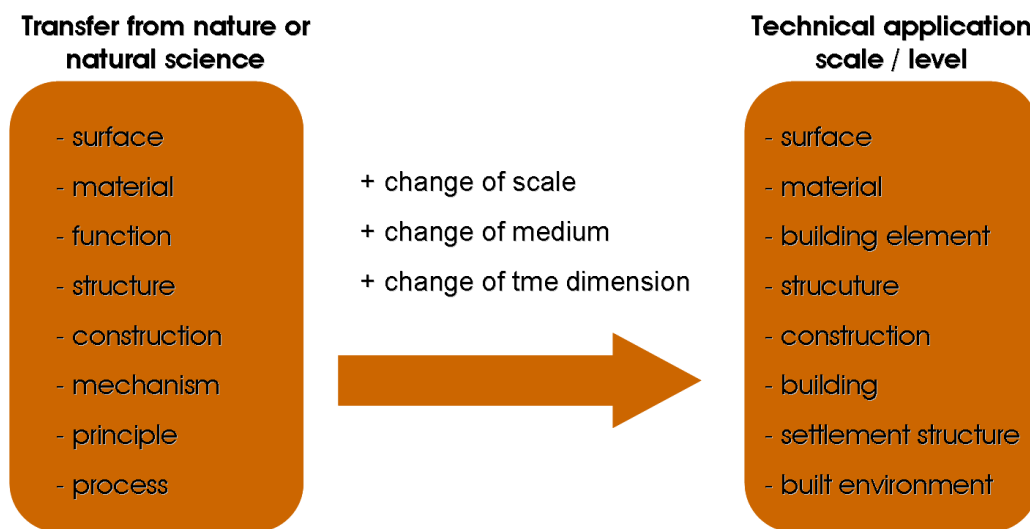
Transfer from nature or natural science

- surface
- material
- function
- structure
- construction
- mechanism
- principle
- process

+ change of scale
+ change of medium
+ change of tme dimension

Technical application scale / level

- surface
- material
- building element
- strucuture
- construction
- building
- settlement structure
- built environment